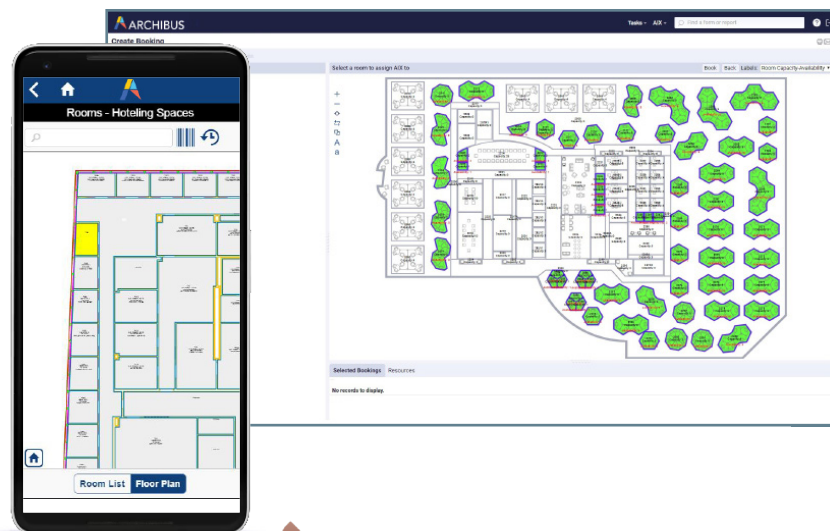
ARCHIBUS

Tasks AIX Find a form or report

Create Booking

Select a room to assign AIX to

Book Back Labels Room Capacity-Availability

Selected Bookings Resources

No records to display.

Rooms - Hoteling Spaces

Room List Floor Plan